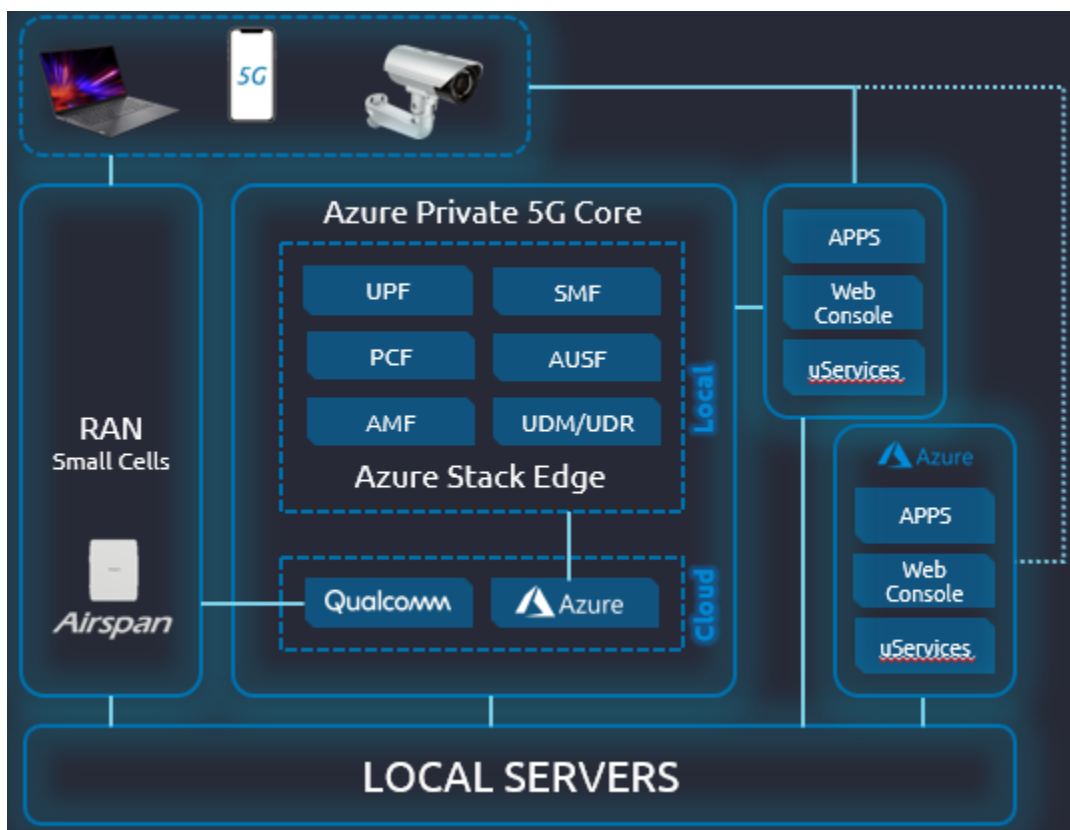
5G

Azure Private 5G Core

UPF
SMF
PCF
AUSF
AMF
UDM/UDR

Local

Azure Stack Edge

Qualcomm
Azure

Cloud

RAN
Small Cells

Airspan

APPS
Web Console
uServices

Azure
APPS
Web Console
uServices

LOCAL SERVERS